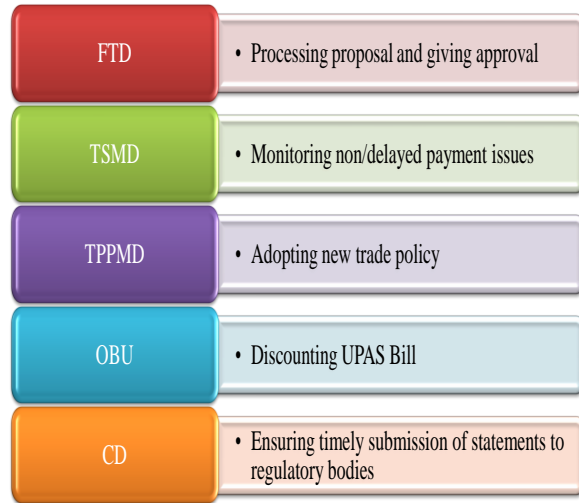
FTD

• Processing proposal and giving approval

TSMD

• Monitoring non/delayed payment issues

TPPMD

• Adopting new trade policy

OBU

• Discounting UPAS Bill

CD

• Ensuring timely submission of statements to regulatory bodies